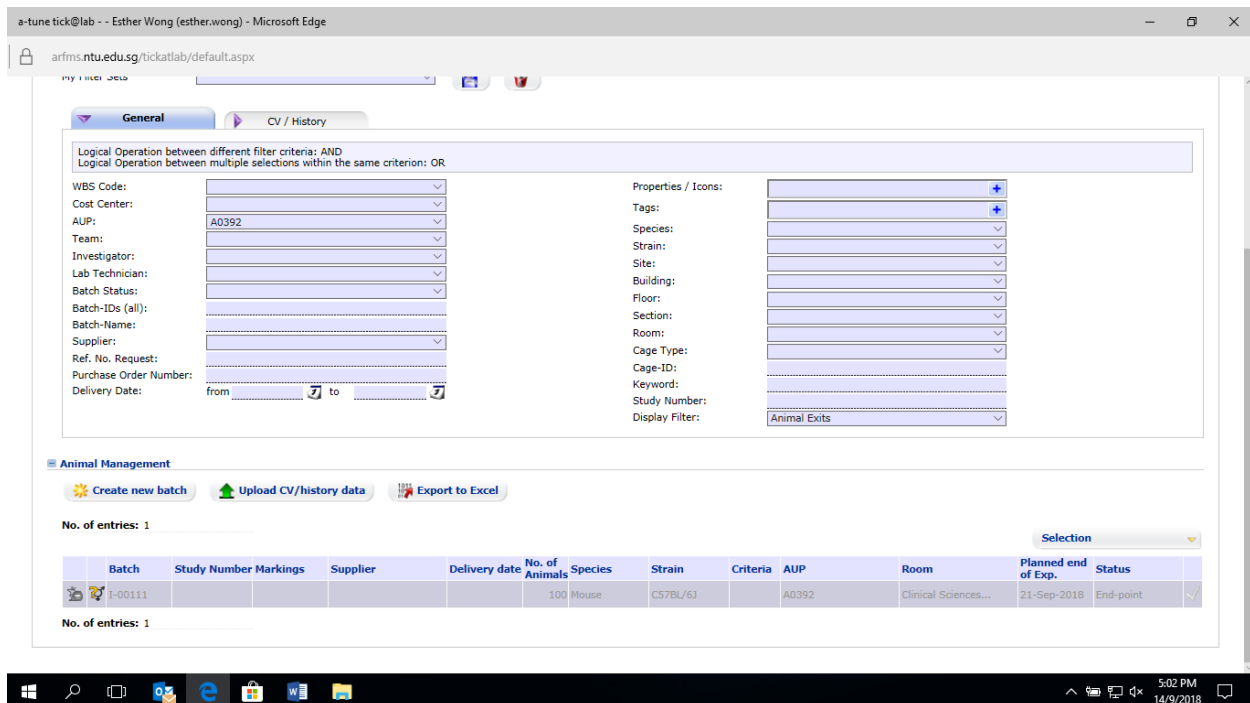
a-tune tick@lab - - Esther Wong (esther.wong) - Microsoft Edge

arfms.ntu.edu.sg/tickatlab/default.aspx

My Filter Sets

General

CV / History

Logical Operation between different filter criteria: AND
Logical Operation between multiple selections within the same criterion: OR

WBS Code:
Cost Center:
AUP: A0392
Team:
Investigator:
Lab Technician:
Batch Status:
Batch-IDs (all):
Batch-Name:
Supplier:
Ref. No. Request:
Purchase Order Number:
Delivery Date: from to

Properties / Icons:
Tags:
Species:
Strain:
Site:
Building:
Floor:
Section:
Room:
Cage Type:
Cage-ID:
Keyword:
Study Number:
Display Filter: Animal Exits

Animal Management

Create new batch
Upload CV/history data
Export to Excel

No. of entries: 1

Selection

| | Batch | Study Number | Markings | Supplier | Delivery date | No. of Animals | Species | Strain | Criteria | AUP | Room | Planned end of Exp. | Status |
|---|---|---|---|---|---|---|---|---|---|---|---|---|---|
| | I-00111 | | | | | 100 | Mouse | C57BL/6J | | A0392 | Clinical Sciences... | 21-Sep-2018 | End-point |

No. of entries: 1

5:02 PM
14/9/2018